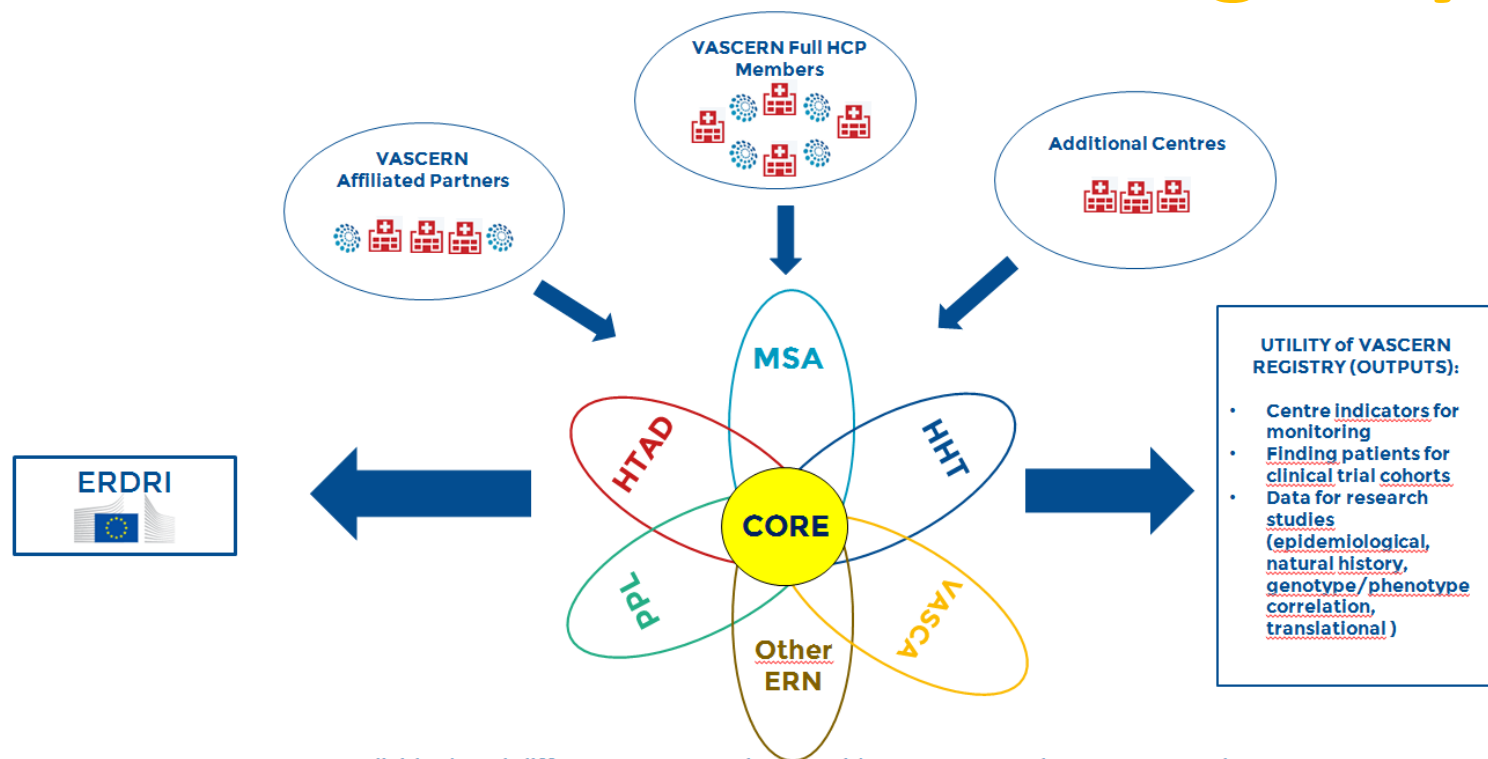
VASCERN Full HCP Members

VASCERN Affiliated Partners

Additional Centres

MSA

HTAD

HHT

CORE

PPL

VASCA

Other ERN

ERDRI

UTILITY of VASCERN REGISTRY (OUTPUTS):

- Centre indicators for monitoring
- Finding patients for clinical trial cohorts
- Data for research studies (epidemiological, natural history, genotype/phenotype correlation, translational )

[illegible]